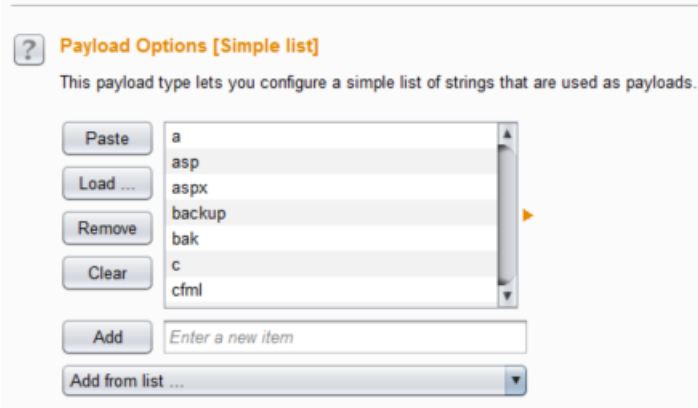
?

Payload Options [Simple list]

This payload type lets you configure a simple list of strings that are used as payloads.

Paste
Load ...
Remove
Clear

a
asp
aspx
backup
bak
c
cfml

Add
Enter a new item

Add from list ...